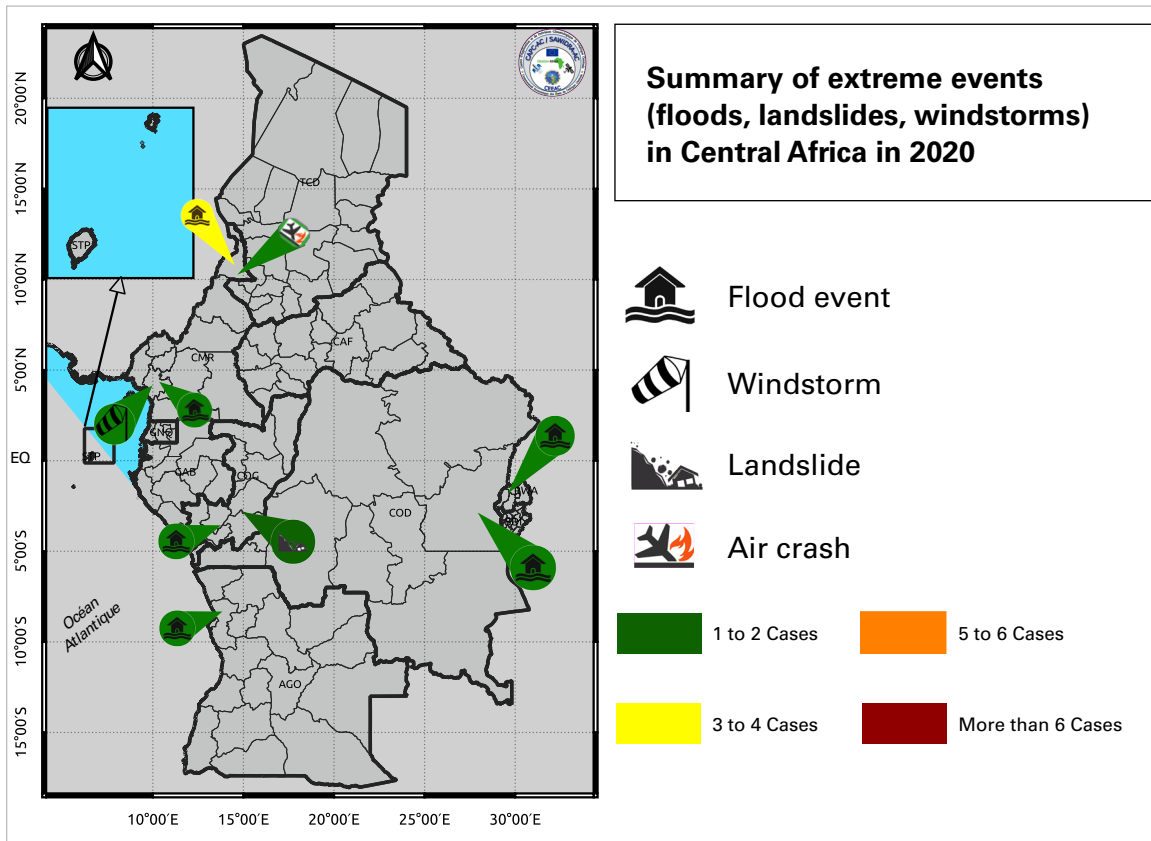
Summary of extreme events (floods, landslides, windstorms) in Central Africa in 2020

20°00'N
15°00'N
10°00'N
5°00'N
EQ
5°00'S
10°00'S
15°00'S

10°00'E 15°00'E 20°00'E 25°00'E 30°00'E

STP
TCD
CMR
CAF
GNQ
GAB
COG
COD
RWA
BDI
AGO
Océan Atlantique

Flood event
Windstorm
Landslide
Air crash

1 to 2 Cases
5 to 6 Cases
3 to 4 Cases
More than 6 Cases